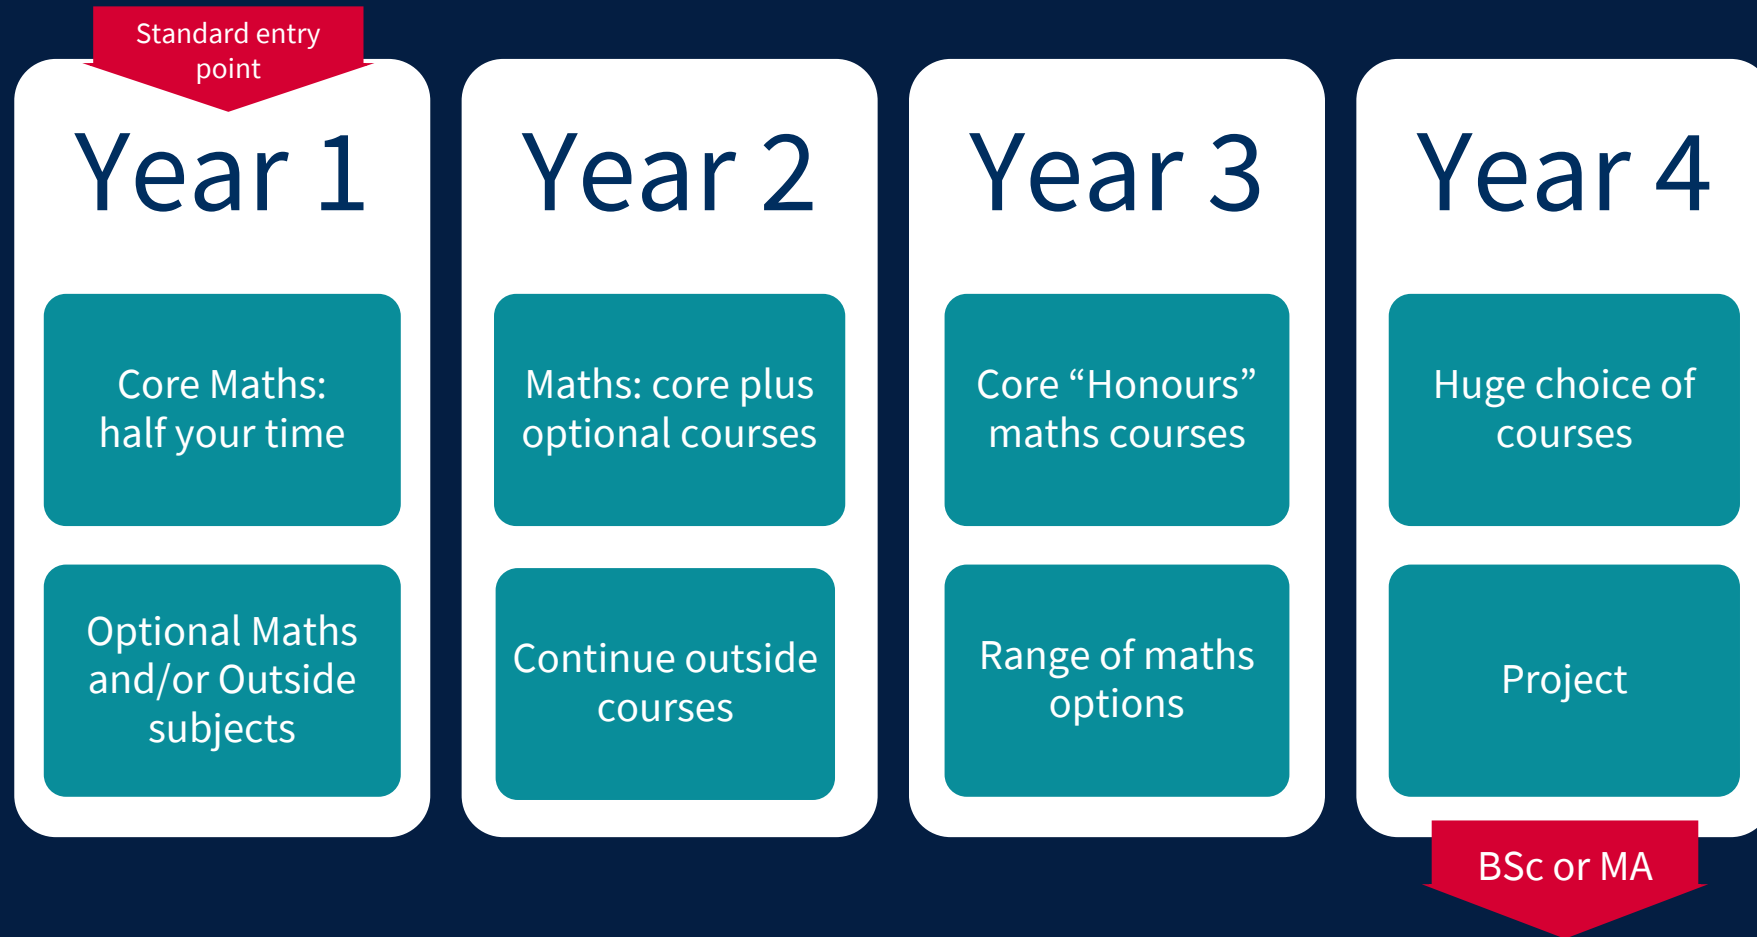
Standard entry point

Year 1

Core Maths: half your time

Optional Maths and/or Outside subjects

Year 2

Maths: core plus optional courses

Continue outside courses

Year 3

Core “Honours” maths courses

Range of maths options

Year 4

Huge choice of courses

Project

BSc or MA